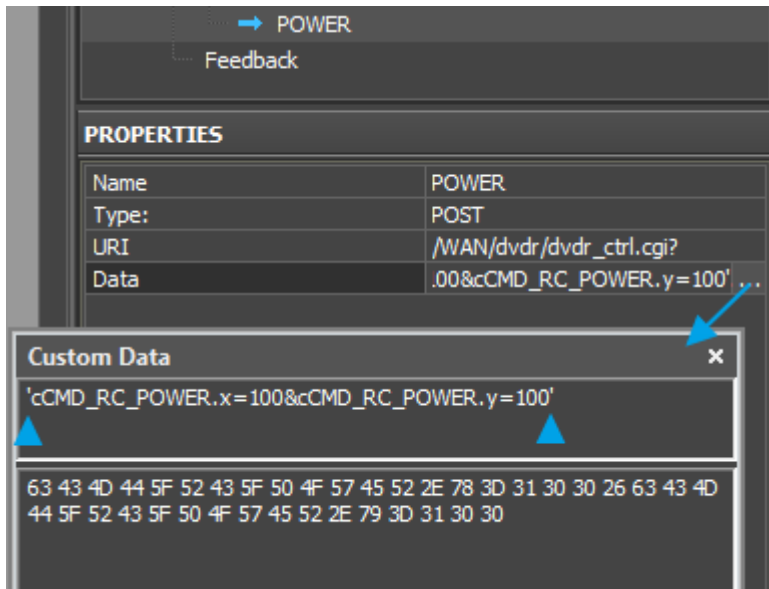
POWER

Feedback

PROPERTIES

| Name | POWER |
|---|---|
| Type: | POST |
| URI | /WAN/dvdr/dvdr_ctrl.cgi? |
| Data | .00&cCMD_RC_POWER.y=100' ... |

Custom Data ×

'cCMD_RC_POWER.x=100&cCMD_RC_POWER.y=100'

63 43 4D 44 5F 52 43 5F 50 4F 57 45 52 2E 78 3D 31 30 30 26 63 43 4D 44 5F 52 43 5F 50 4F 57 45 52 2E 79 3D 31 30 30